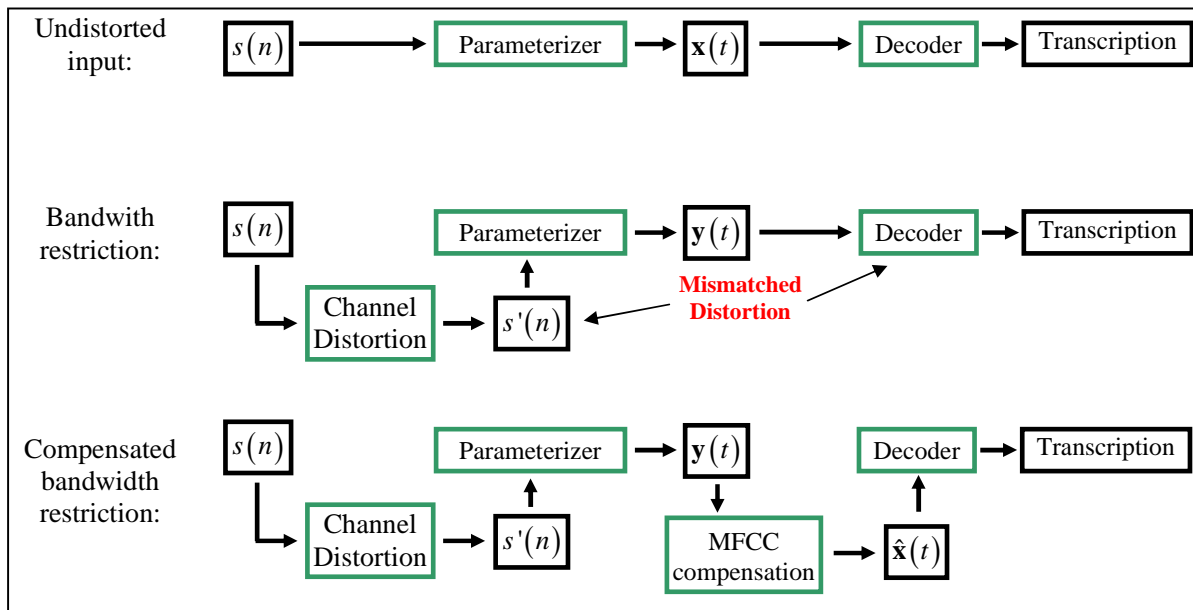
Undistorted input:

$s(n)$

Parameterizer

$\mathbf{x}(t)$

Decoder

Transcription

Bandwith restriction:

$s(n)$

Parameterizer

$\mathbf{y}(t)$

Decoder

Transcription

Channel Distortion

$s'(n)$

Mismatched Distortion

Compensated bandwidth restriction:

$s(n)$

Parameterizer

$\mathbf{y}(t)$

Decoder

Transcription

Channel Distortion

$s'(n)$

MFCC compensation

$\hat{\mathbf{x}}(t)$